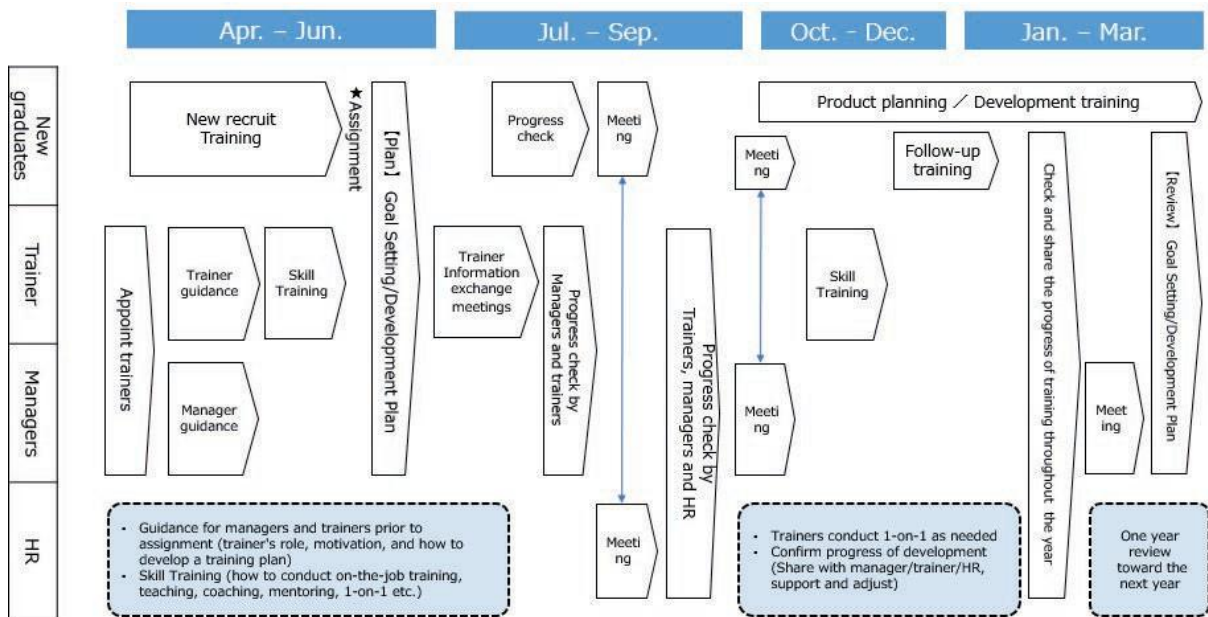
Apr. – Jun.

Jul. – Sep.

Oct. - Dec.

Jan. – Mar.

New graduates

Trainer

Managers

HR

New recruit Training

★Assignment

【Plan】 Goal Setting/Development Plan

Progress check

Meeti ng

Product planning ／ Development training

Meeti ng

Follow-up training

Check and share the progress of training throughout the year

【Review】 Goal Setting/Development Plan

Appoint trainers

Trainer guidance

Skill Training

Manager guidance

Trainer Information exchange meetings

Progress check by Managers and trainers

Progress check by Trainers, managers and HR

Skill Training

Meeti ng

Meet ing

Meeti ng

- Guidance for managers and trainers prior to assignment (trainer's role, motivation, and how to develop a training plan)
- Skill Training (how to conduct on-the-job training, teaching, coaching, mentoring, 1-on-1 etc.)

- Trainers conduct 1-on-1 as needed
- Confirm progress of development (Share with manager/trainer/HR, support and adjust)

One year review toward the next year